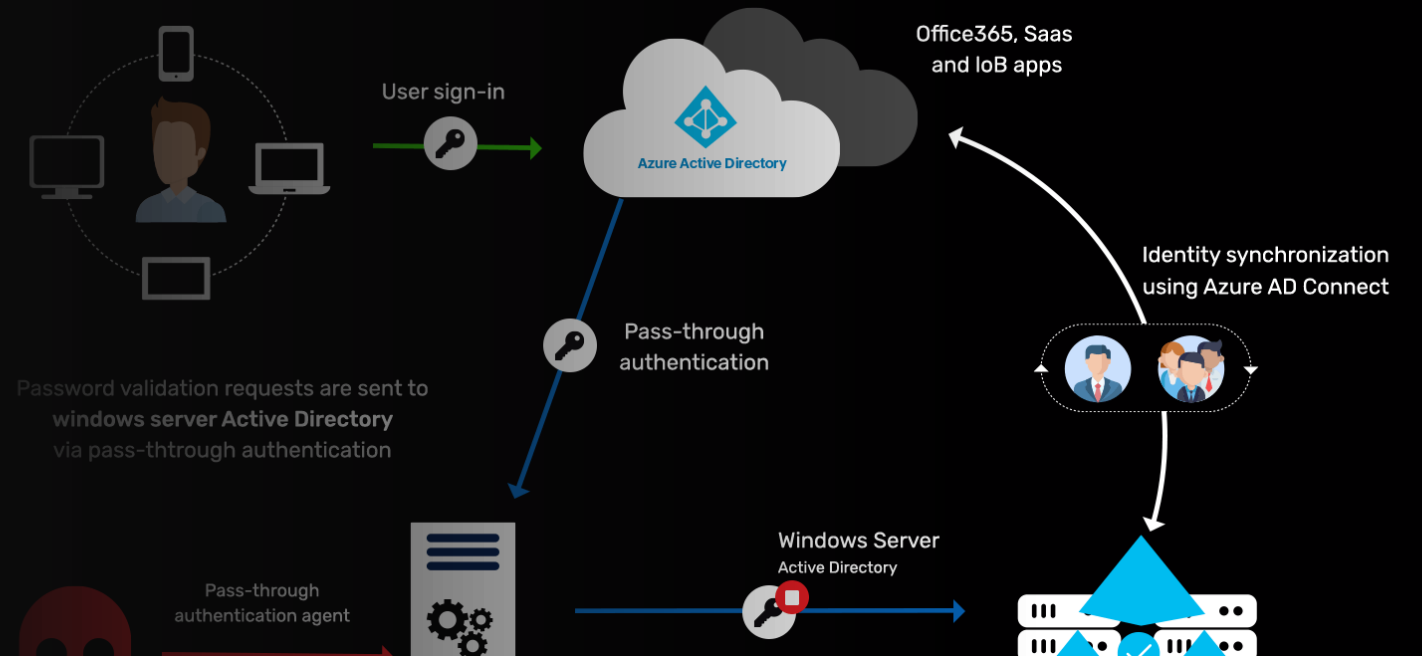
Office365, Saas and IoB apps

User sign-in

Azure Active Directory

Identity synchronization using Azure AD Connect

Pass-through authentication

Password validation requests are sent to windows server Active Directory via pass-thtrough authentication

Windows Server
Active Directory

Pass-through authentication agent